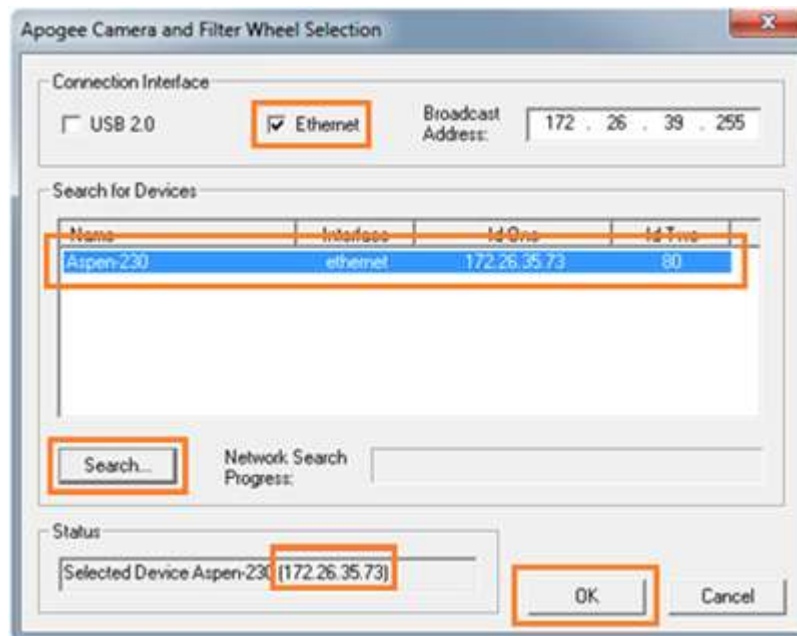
Apogee Camera and Filter Wheel Selection

Connection Interface

USB 2.0

Ethernet

Broadcast Address: 172 . 26 . 39 . 255

Search for Devices

| Name | Interface | Id One | Id Two |
|---|---|---|---|
| Aspen-230 | ethernet | 172.26.35.73 | 80 |

Search...

Network Search Progress:

Status

Selected Device Aspen-230 (172.26.35.73)

OK

Cancel